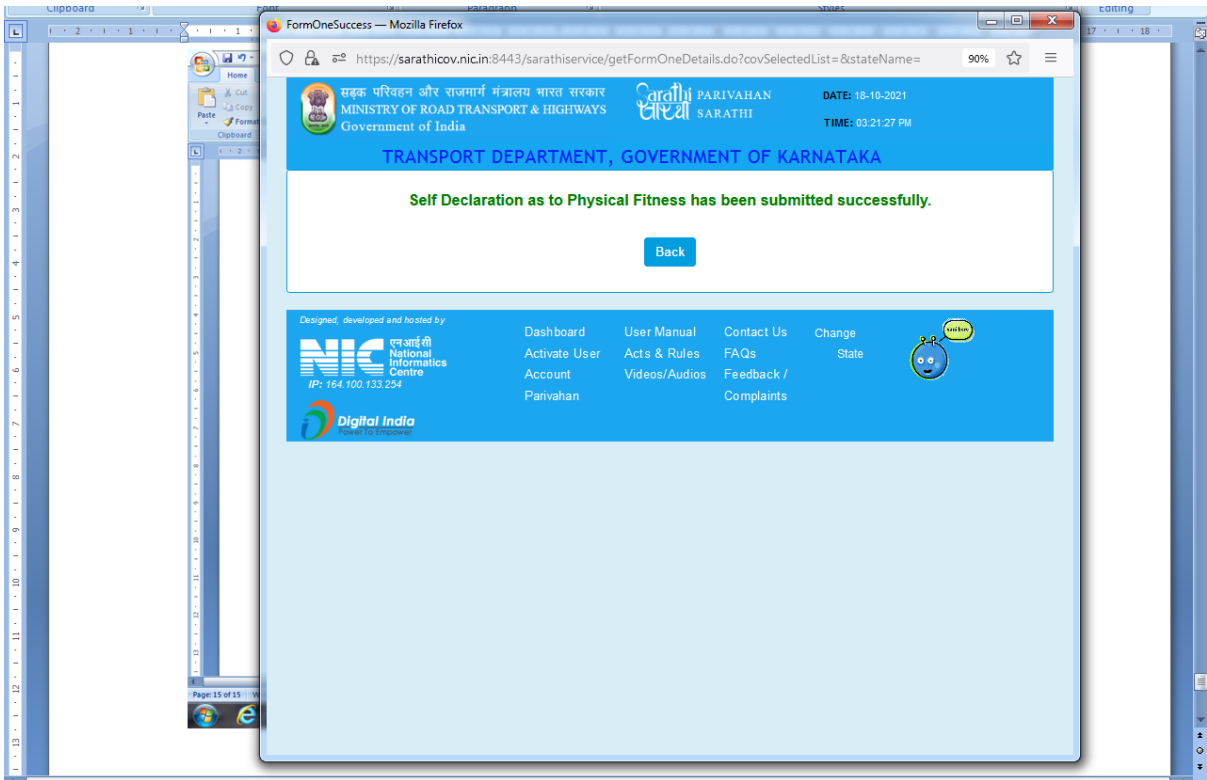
Clipboard Font Paragraph Styles Editing

Home
Cut
Copy
Paste
Format
Clipboard

Page: 15 of 15

FormOneSuccess — Mozilla Firefox

https://sarathicov.nic.in:8443/sarathiservice/getFormOneDetails.do?covSelectedList=&stateName=

90%

सड़क परिवहन और राजमार्ग मंत्रालय भारत सरकार
MINISTRY OF ROAD TRANSPORT & HIGHWAYS
Government of India

Sarathi सारथी PARIVAHAN SARATHI

DATE: 18-10-2021

TIME: 03:21:27 PM

TRANSPORT DEPARTMENT, GOVERNMENT OF KARNATAKA

Self Declaration as to Physical Fitness has been submitted successfully.

Back

Designed, developed and hosted by

NIC एनआईसी National Informatics Centre

IP: 164.100.133.254

Digital India Power To Empower

Dashboard
Activate User Account
Parivahan

User Manual
Acts & Rules
Videos/Audios

Contact Us
FAQs
Feedback / Complaints

Change State

sarathi